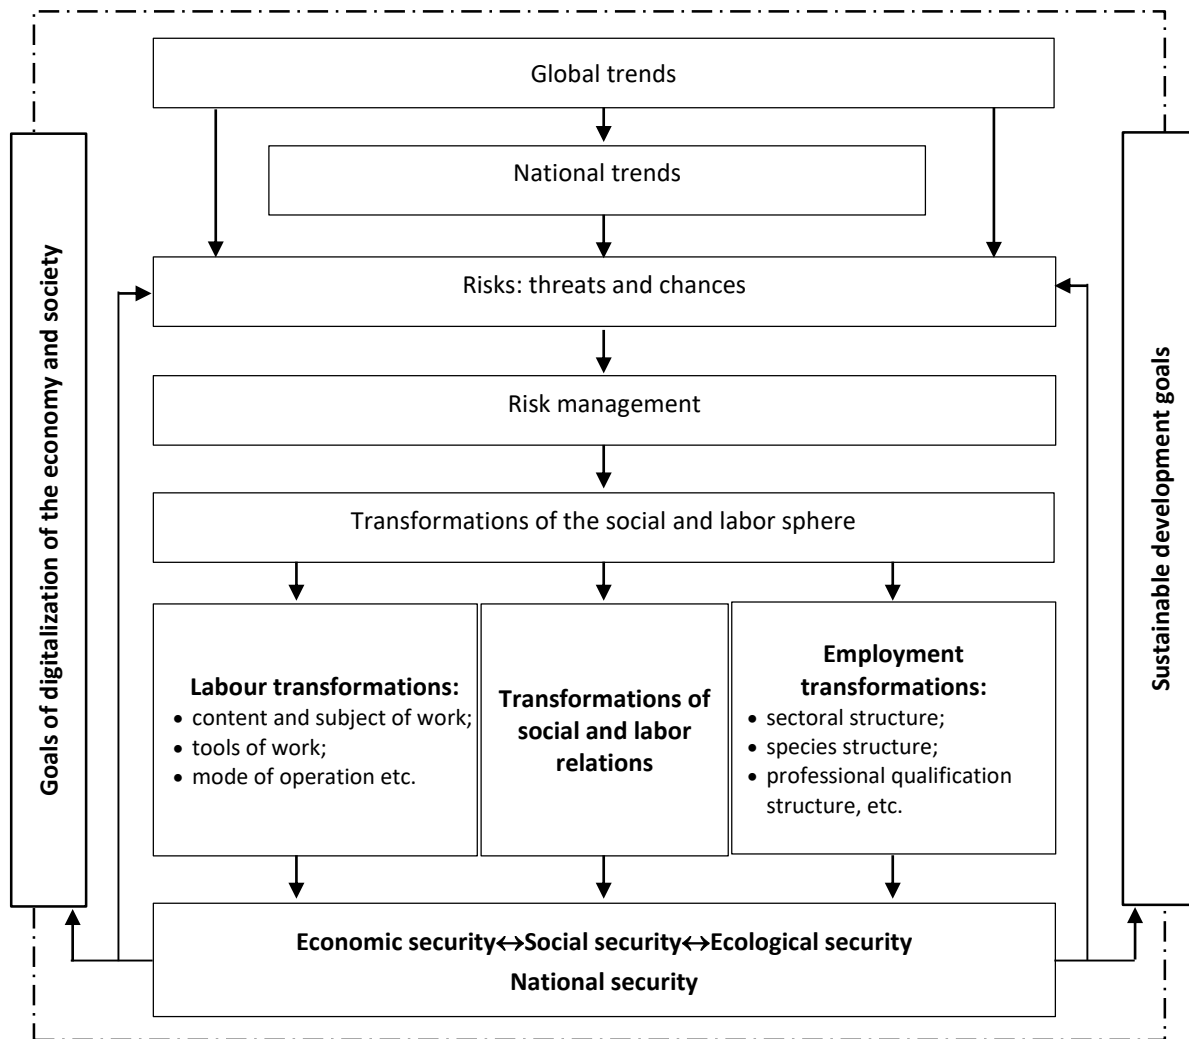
Global trends

National trends

Risks: threats and chances

Risk management

Transformations of the social and labor sphere

**Labour transformations:**
- content and subject of work;
- tools of work;
- mode of operation etc.

**Transformations of social and labor relations**

**Employment transformations:**
- sectoral structure;
- species structure;
- professional qualification structure, etc.

**Economic security↔Social security↔Ecological security**
**National security**

**Goals of digitalization of the economy and society**

**Sustainable development goals**